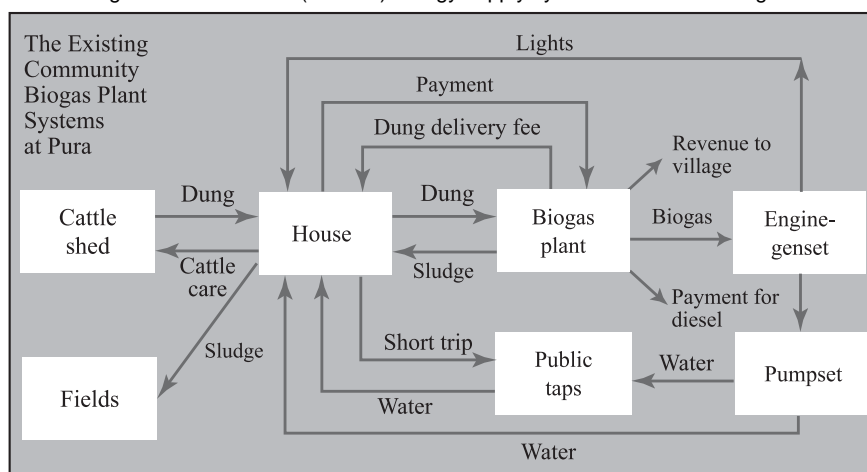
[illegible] (Pura) energy supply system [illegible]

The Existing Community Biogas Plant Systems at Pura

Lights

Payment

Dung delivery fee

Revenue to village

Cattle shed

Dung

House

Dung

Biogas plant

Biogas

Engine-genset

Cattle care

Sludge

Payment for diesel

Sludge

Short trip

Public taps

Water

Pumpset

Fields

Water

Water